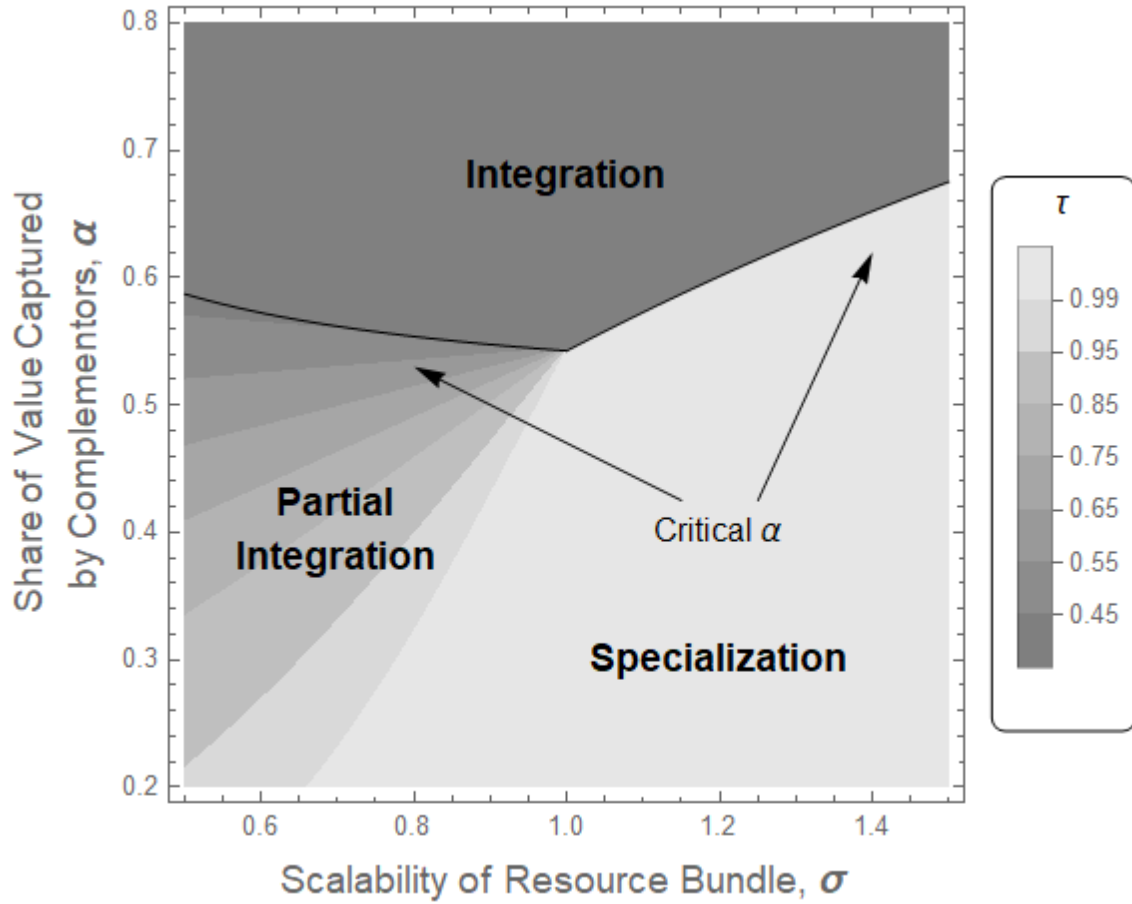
Share of Value Captured by Complementors, $\alpha$

0.8
0.7
0.6
0.5
0.4
0.3
0.2

Integration

Partial Integration

Critical $\alpha$

Specialization

0.6
0.8
1.0
1.2
1.4

Scalability of Resource Bundle, $\sigma$

$\tau$

0.99
0.95
0.85
0.75
0.65
0.55
0.45